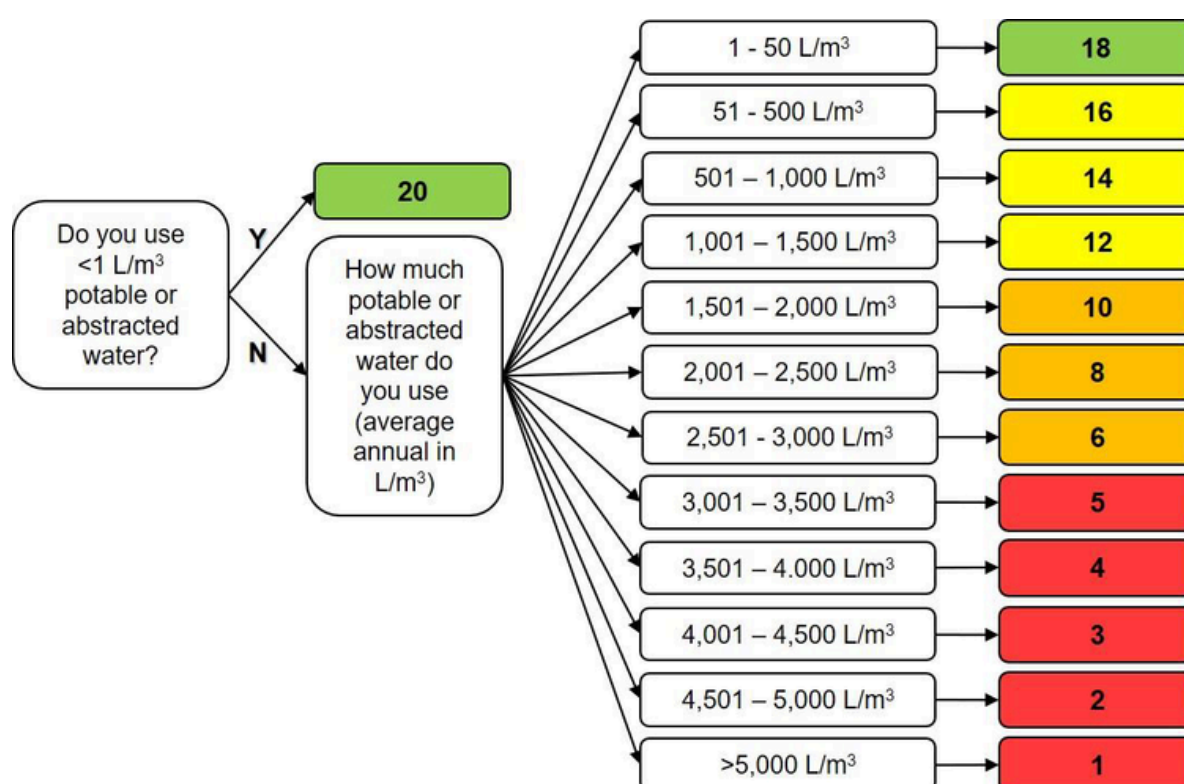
Do you use <1 L/m$^3$ potable or abstracted water?

Y

20

N

How much potable or abstracted water do you use (average annual in L/m$^3$)

1 - 50 L/m$^3$

18

51 - 500 L/m$^3$

16

501 – 1,000 L/m$^3$

14

1,001 – 1,500 L/m$^3$

12

1,501 – 2,000 L/m$^3$

10

2,001 – 2,500 L/m$^3$

8

2,501 - 3,000 L/m$^3$

6

3,001 – 3,500 L/m$^3$

5

3,501 – 4.000 L/m$^3$

4

4,001 – 4,500 L/m$^3$

3

4,501 – 5,000 L/m$^3$

2

>5,000 L/m$^3$

1